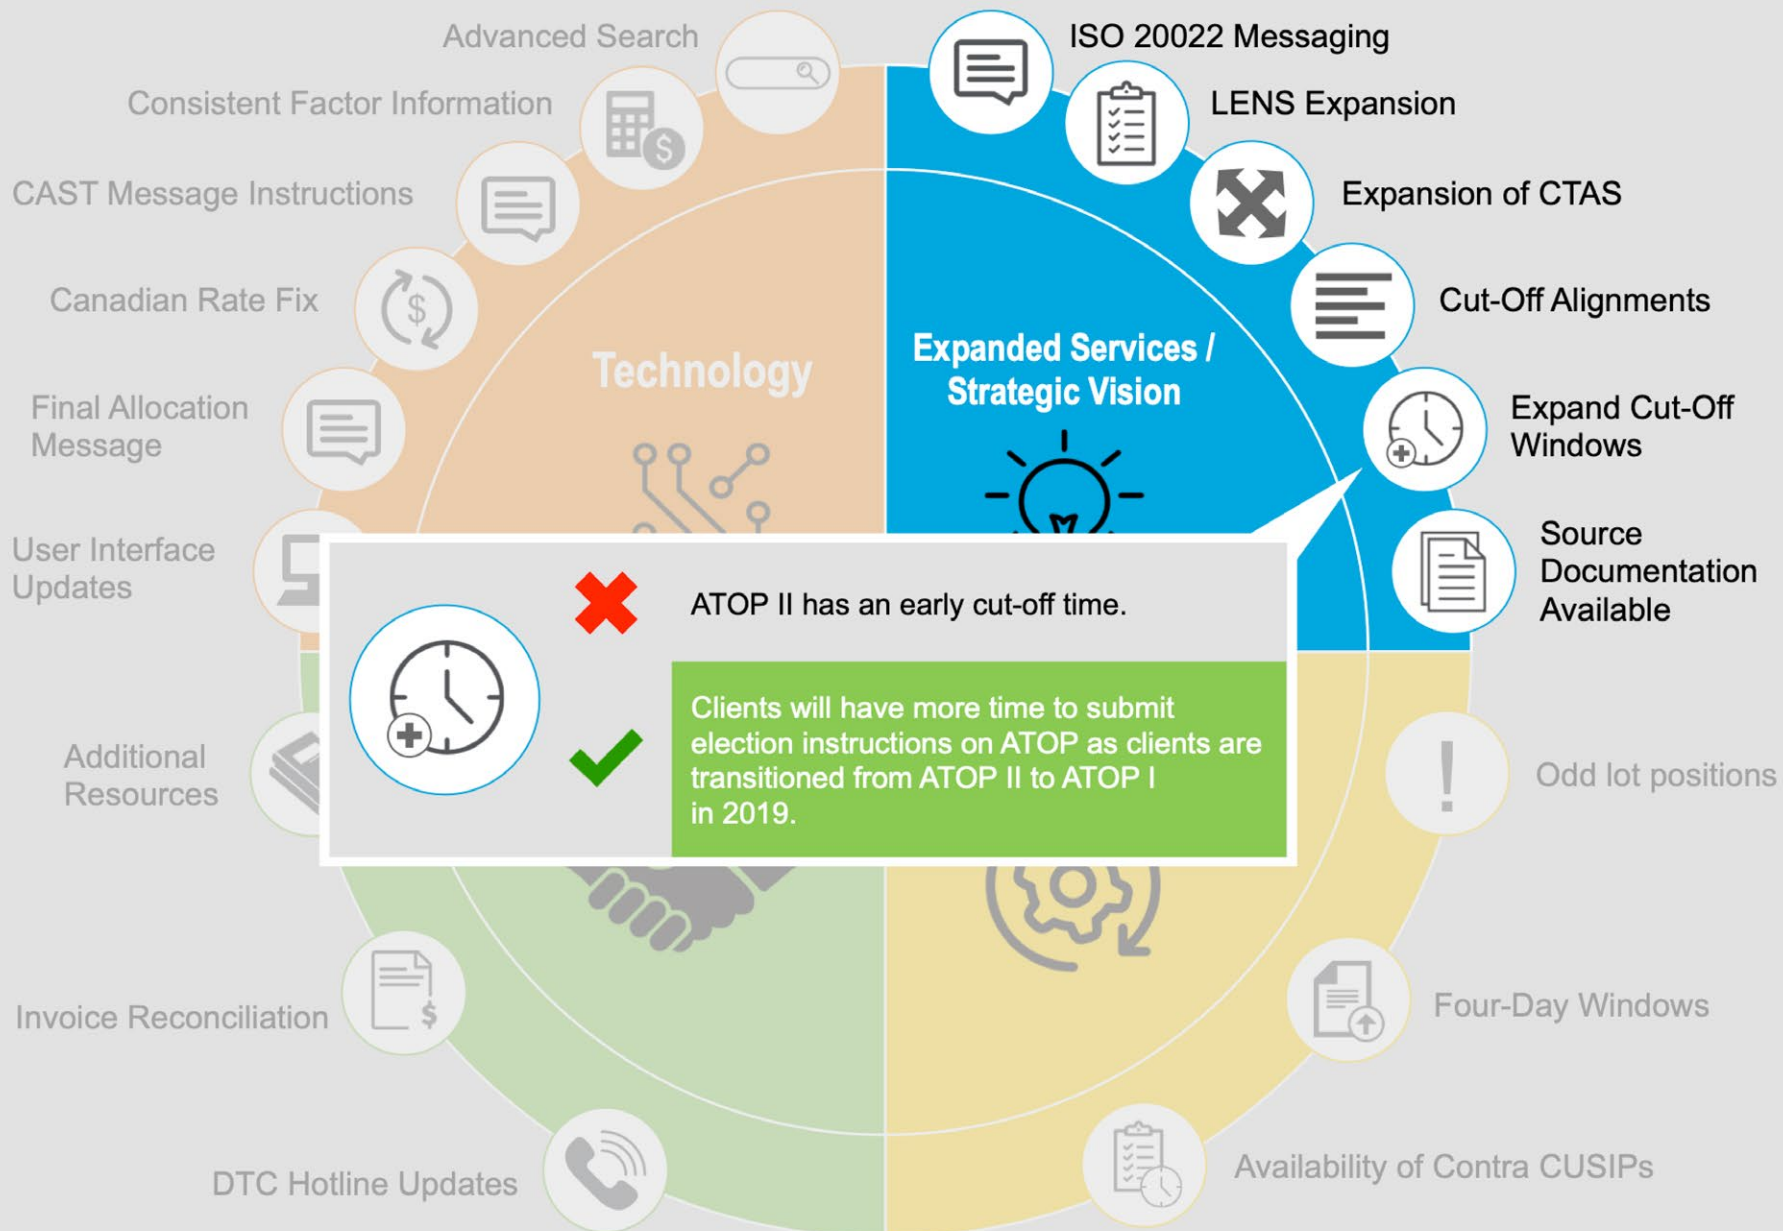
Advanced Search

Consistent Factor Information

CAST Message Instructions

Canadian Rate Fix

Final Allocation Message

User Interface Updates

Additional Resources

Invoice Reconciliation

DTC Hotline Updates

Technology

Expanded Services / Strategic Vision

ISO 20022 Messaging

LENS Expansion

Expansion of CTAS

Cut-Off Alignments

Expand Cut-Off Windows

Source Documentation Available

Odd lot positions

Four-Day Windows

Availability of Contra CUSIPs

ATOP II has an early cut-off time.

Clients will have more time to submit election instructions on ATOP as clients are transitioned from ATOP II to ATOP I in 2019.